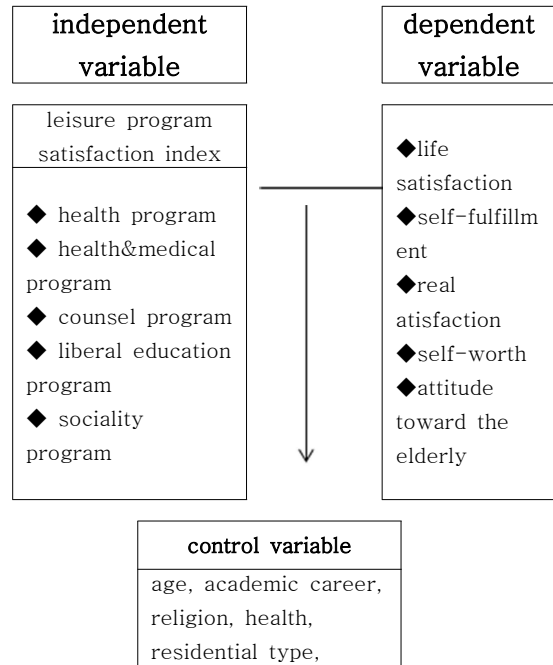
independent variable

dependent variable

leisure program satisfaction index

◆ health program
◆ health&medical program
◆ counsel program
◆ liberal education program
◆ sociality program

◆life satisfaction
◆self-fulfillment
◆real atisfaction
◆self-worth
◆attitude toward the elderly

control variable

age, academic career, religion, health, residential type,